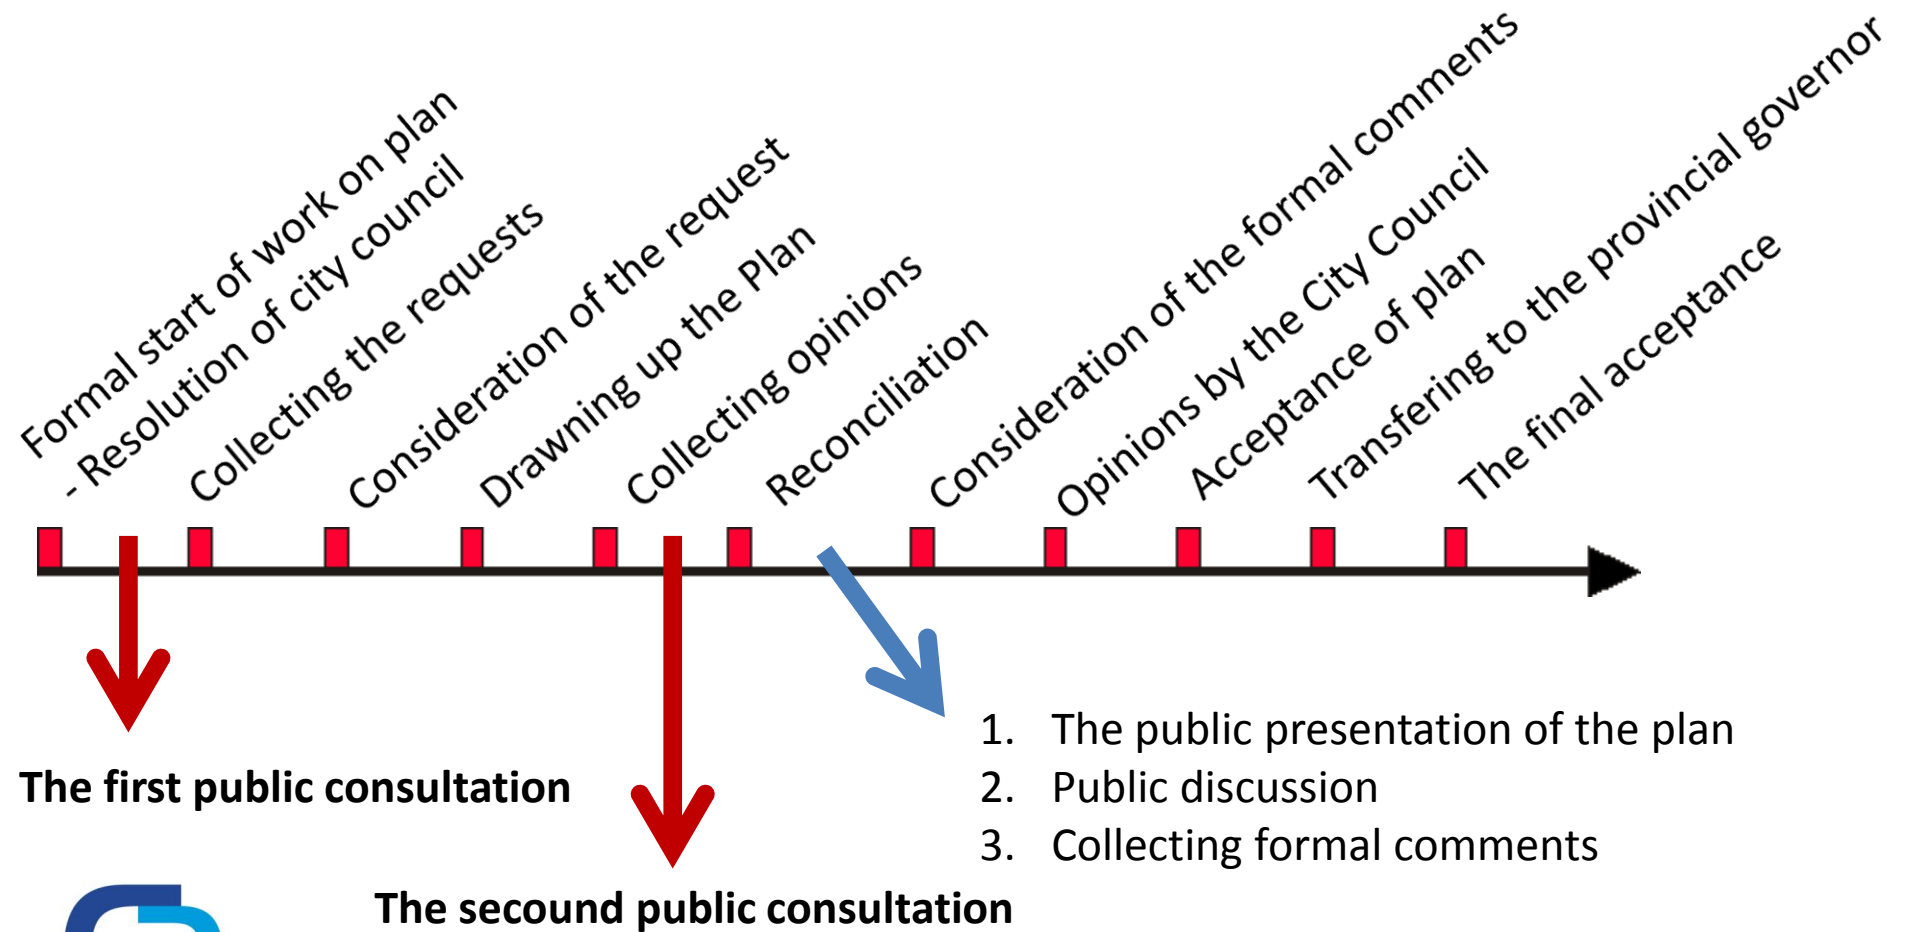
Formal start of work on plan
- Resolution of city council
Collecting the requests
Consideration of the request
Drawning up the Plan
Collecting opinions
Reconciliation
Consideration of the formal comments
Opinions by the City Council
Acceptance of plan
Transfering to the provincial governor
The final acceptance

The first public consultation

The secound public consultation

1. The public presentation of the plan
2. Public discussion
3. Collecting formal comments